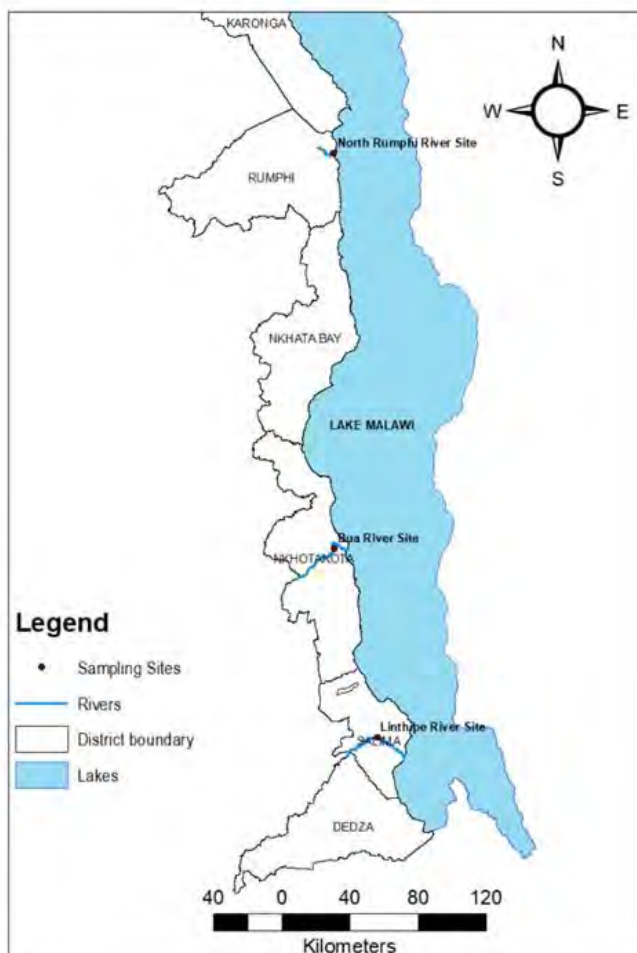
KARONGA

N
W
E
S

North Rumphi River Site

RUMPHI

NKHATA BAY

LAKE MALAWI

Bua River Site

NKHOTAKOTA

Legend

Sampling Sites

Rivers

District boundary

Lakes

Linthipe River Site

SALIMA

DEDZA

40 0 40 80 120

Kilometers